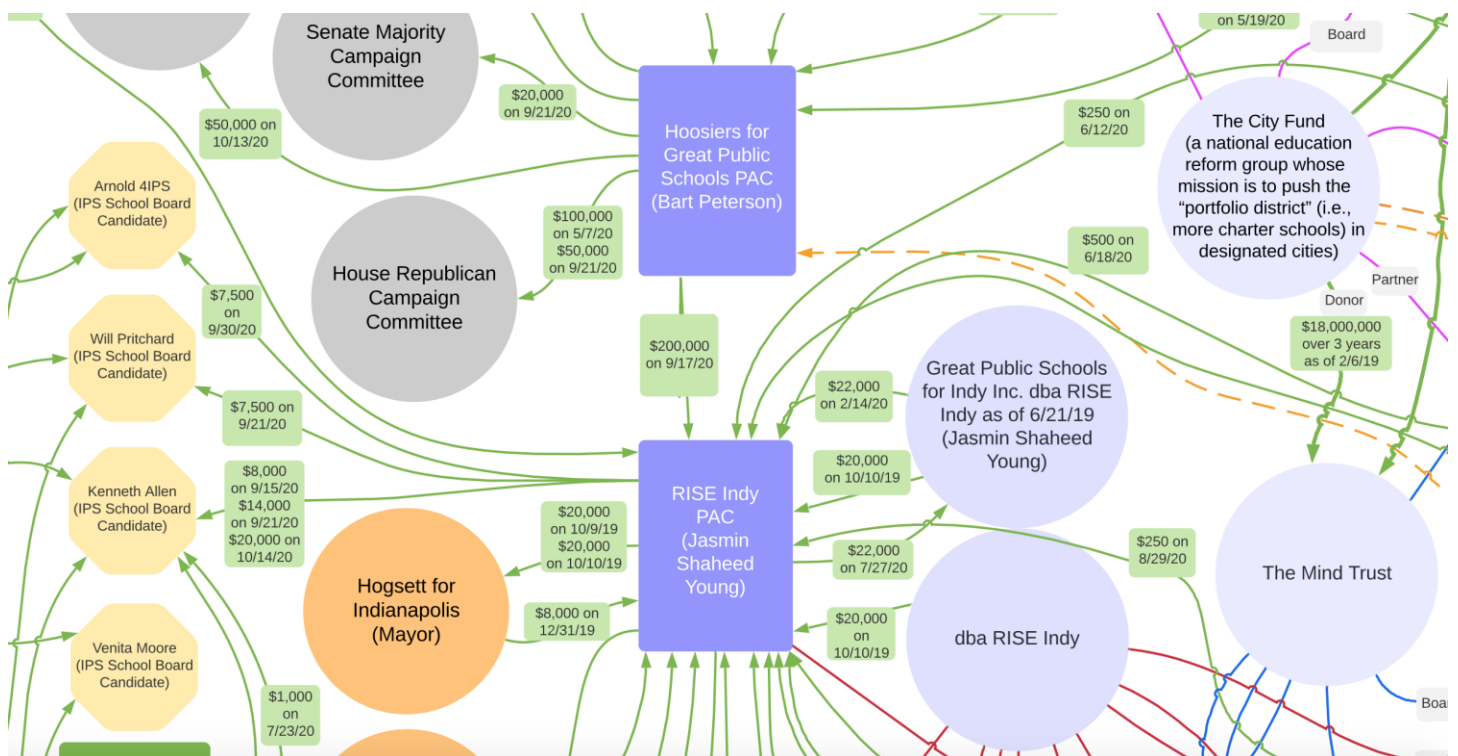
Senate Majority Campaign Committee

on 5/19/20

Board

$50,000 on 10/13/20

$20,000 on 9/21/20

Hoosiers for Great Public Schools PAC (Bart Peterson)

$250 on 6/12/20

The City Fund (a national education reform group whose mission is to push the "portfolio district" (i.e., more charter schools) in designated cities)

Arnold 4IPS (IPS School Board Candidate)

$100,000 on 5/7/20 $50,000 on 9/21/20

House Republican Campaign Committee

$500 on 6/18/20

Partner

Donor

$7,500 on 9/30/20

Will Pritchard (IPS School Board Candidate)

$200,000 on 9/17/20

Great Public Schools for Indy Inc. dba RISE Indy as of 6/21/19 (Jasmin Shaheed Young)

$18,000,000 over 3 years as of 2/6/19

$22,000 on 2/14/20

$7,500 on 9/21/20

Kenneth Allen (IPS School Board Candidate)

$8,000 on 9/15/20 $14,000 on 9/21/20 $20,000 on 10/14/20

RISE Indy PAC (Jasmin Shaheed Young)

$20,000 on 10/10/19

$20,000 on 10/9/19 $20,000 on 10/10/19

$22,000 on 7/27/20

$250 on 8/29/20

The Mind Trust

Hogsett for Indianapolis (Mayor)

$8,000 on 12/31/19

$20,000 on 10/10/19

dba RISE Indy

Venita Moore (IPS School Board Candidate)

$1,000 on 7/23/20

Boa